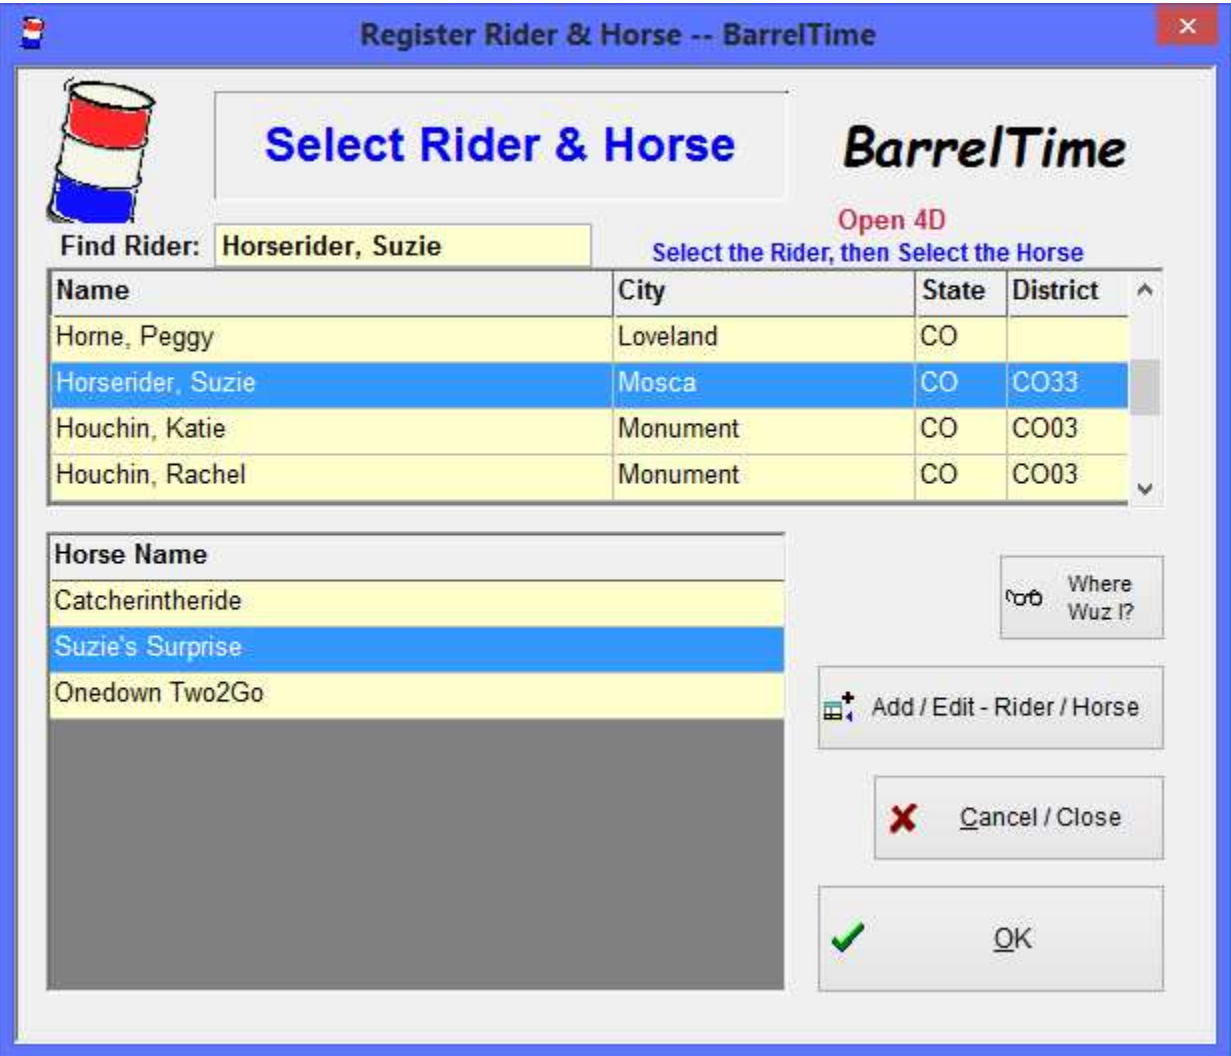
Register Rider & Horse -- BarrelTime

Select Rider & Horse

BarrelTime

Open 4D

Find Rider: Horserider, Suzie

Select the Rider, then Select the Horse

| Name | City | State | District |
|---|---|---|---|
| Horne, Peggy | Loveland | CO | |
| Horserider, Suzie | Mosca | CO | CO33 |
| Houchin, Katie | Monument | CO | CO03 |
| Houchin, Rachel | Monument | CO | CO03 |

| Horse Name |
|---|
| Catcherintheride |
| Suzie's Surprise |
| Onedown Two2Go |

Where Wuz I?

Add / Edit - Rider / Horse

Cancel / Close

OK